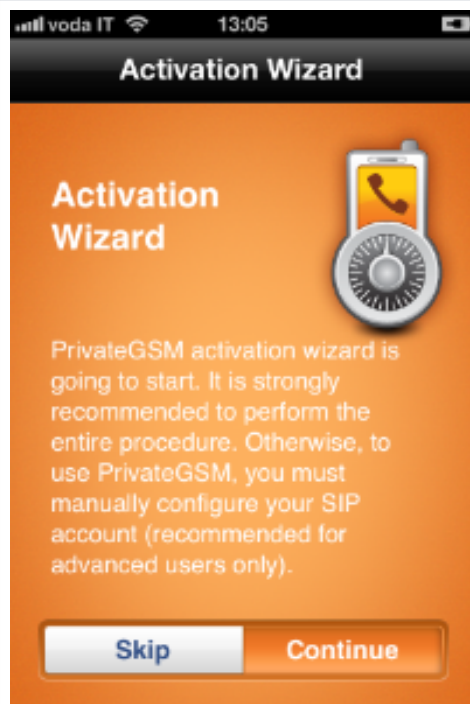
voda IT 13:05

Activation Wizard

Activation Wizard

PrivateGSM activation wizard is going to start. It is strongly recommended to perform the entire procedure. Otherwise, to use PrivateGSM, you must manually configure your SIP account (recommended for advanced users only).

Skip Continue